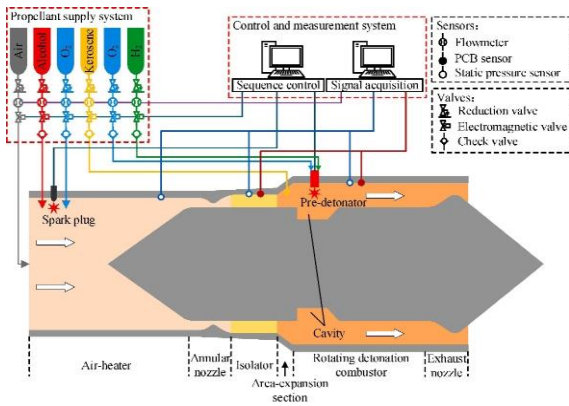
Propellant supply system

Air

Alcohol

$O_2$

Kerosene

$O_2$

$H_2$

Control and measurement system

Sequence control

Signal acquisition

Sensors:

Flowmeter

PCB sensor

Static pressure sensor

Valves:

Reduction valve

Electromagnetic valve

Check valve

Spark plug

Pre-detonator

Cavity

Air-heater

Annular nozzle

Isolator

Area-expansion section

Rotating detonation combustor

Exhaust nozzle